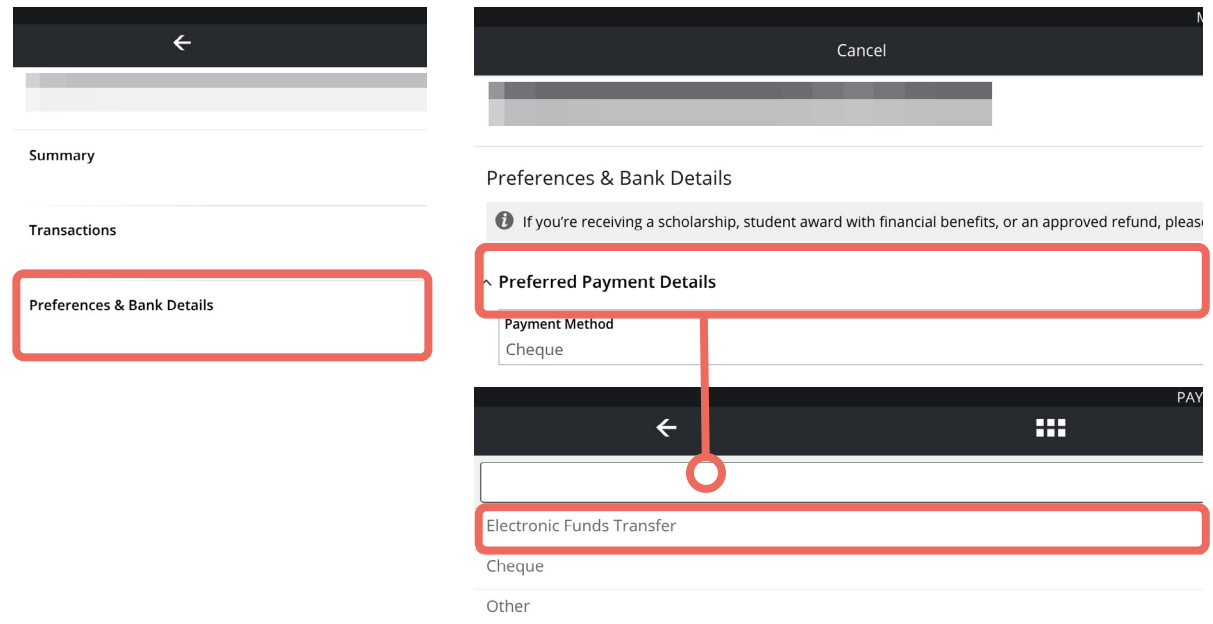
Summary

Transactions

Preferences & Bank Details

M

Cancel

Preferences & Bank Details

If you're receiving a scholarship, student award with financial benefits, or an approved refund, please

Preferred Payment Details

Payment Method
Cheque

PAY

Electronic Funds Transfer

Cheque

Other